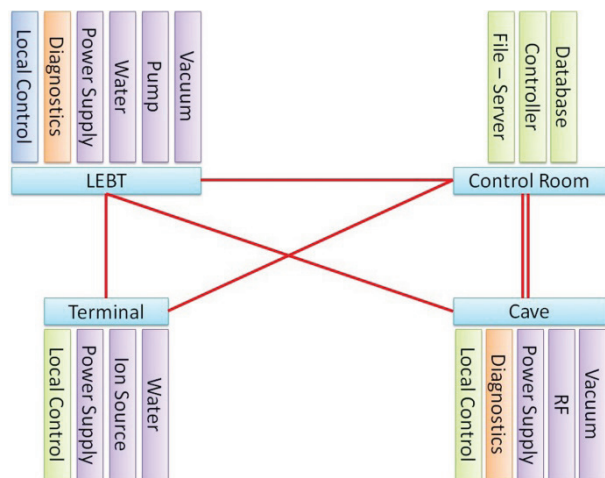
Local Control
Diagnostics
Power Supply
Water
Pump
Vacuum
LEBT

File – Server
Controller
Database
Control Room

Terminal
Local Control
Power Supply
Ion Source
Water

Cave
Local Control
Diagnostics
Power Supply
RF
Vacuum